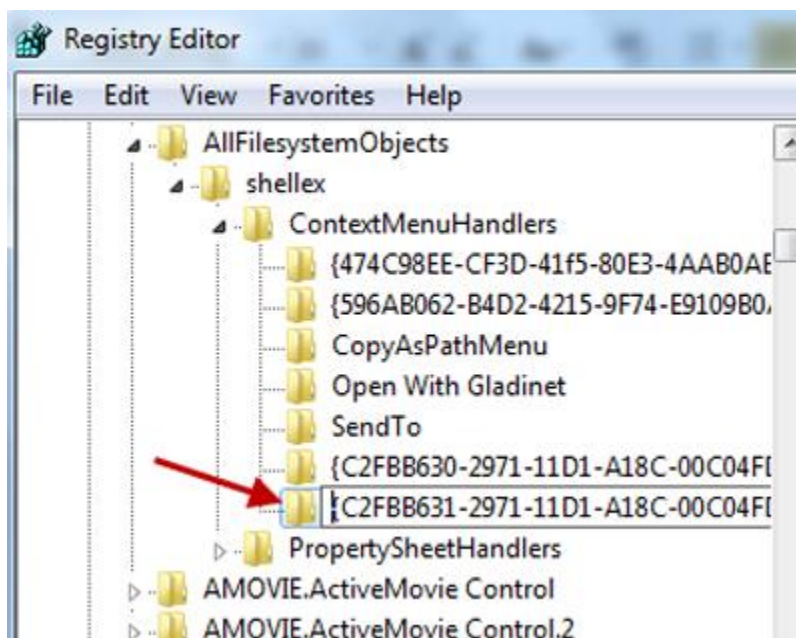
Registry Editor
File Edit View Favorites Help
AllFilesystemObjects
shellex
ContextMenuHandlers
{474C98EE-CF3D-41f5-80E3-4AAB0AE
{596AB062-B4D2-4215-9F74-E9109B0
CopyAsPathMenu
Open With Gladinet
SendTo
{C2FBB630-2971-11D1-A18C-00C04F
{C2FBB631-2971-11D1-A18C-00C04F
PropertySheetHandlers
AMOVIE.ActiveMovie Control
AMOVIE.ActiveMovie Control.2